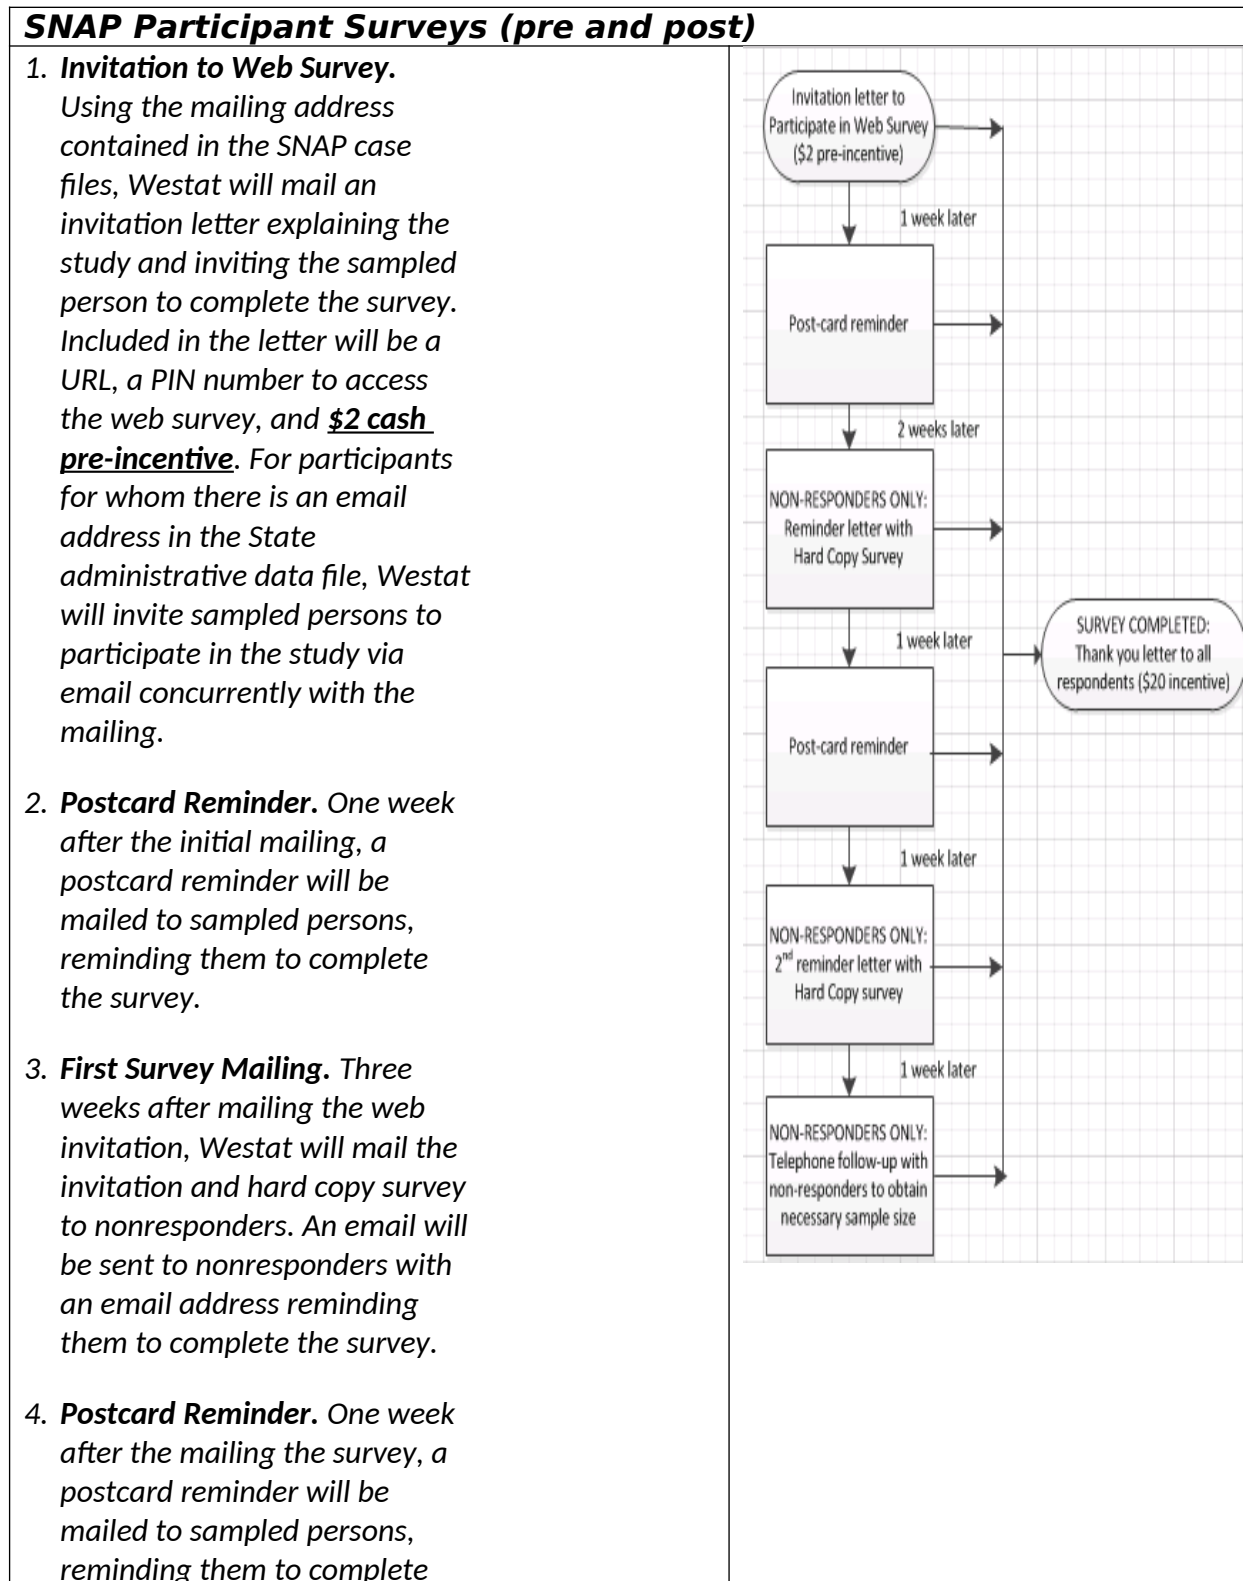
SNAP Participant Surveys (pre and post)

1. Invitation to Web Survey. Using the mailing address contained in the SNAP case files, Westat will mail an invitation letter explaining the study and inviting the sampled person to complete the survey. Included in the letter will be a URL, a PIN number to access the web survey, and $2 cash pre-incentive. For participants for whom there is an email address in the State administrative data file, Westat will invite sampled persons to participate in the study via email concurrently with the mailing.

2. Postcard Reminder. One week after the initial mailing, a postcard reminder will be mailed to sampled persons, reminding them to complete the survey.

3. First Survey Mailing. Three weeks after mailing the web invitation, Westat will mail the invitation and hard copy survey to nonresponders. An email will be sent to nonresponders with an email address reminding them to complete the survey.

4. Postcard Reminder. One week after the mailing the survey, a postcard reminder will be mailed to sampled persons, reminding them to complete

Invitation letter to Participate in Web Survey ($2 pre-incentive)

1 week later

Post-card reminder

2 weeks later

NON-RESPONDERS ONLY: Reminder letter with Hard Copy Survey

1 week later

SURVEY COMPLETED: Thank you letter to all respondents ($20 incentive)

Post-card reminder

1 week later

NON-RESPONDERS ONLY: $2^{nd}$ reminder letter with Hard Copy survey

1 week later

NON-RESPONDERS ONLY: Telephone follow-up with non-responders to obtain necessary sample size